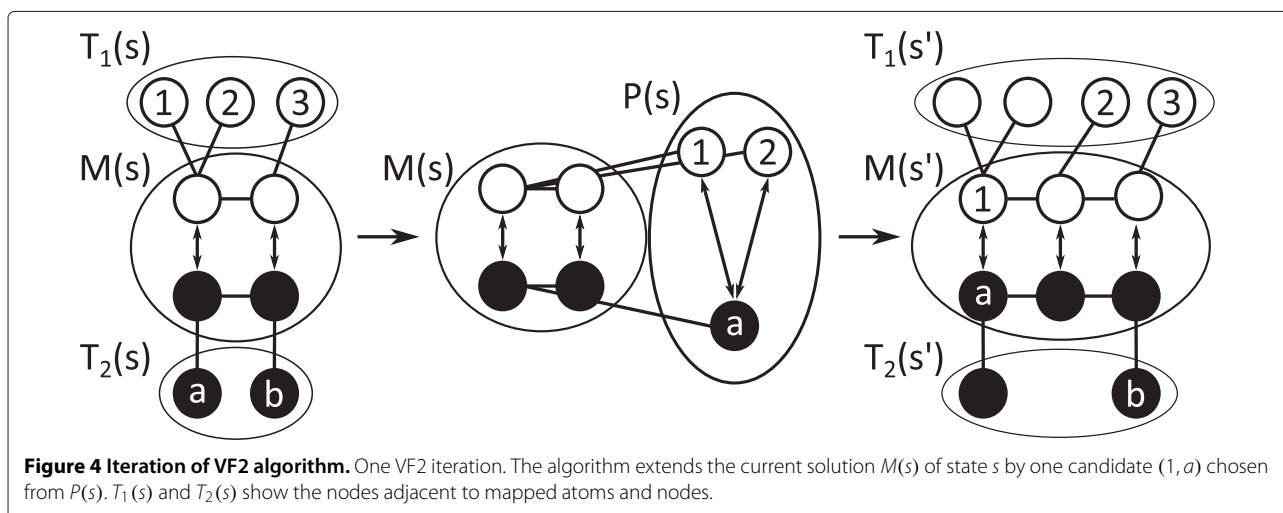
$T_1(s)$

1 2 3

M(s)

$T_2(s)$

a b

M(s)

P(s)

1 2

a

$T_1(s')$

2 3

M(s')

1

a

$T_2(s')$

b

**Figure 4 Iteration of VF2 algorithm.** One VF2 iteration. The algorithm extends the current solution $M(s)$ of state $s$ by one candidate $(1, a)$ chosen from $P(s)$. $T_1(s)$ and $T_2(s)$ show the nodes adjacent to mapped atoms and nodes.